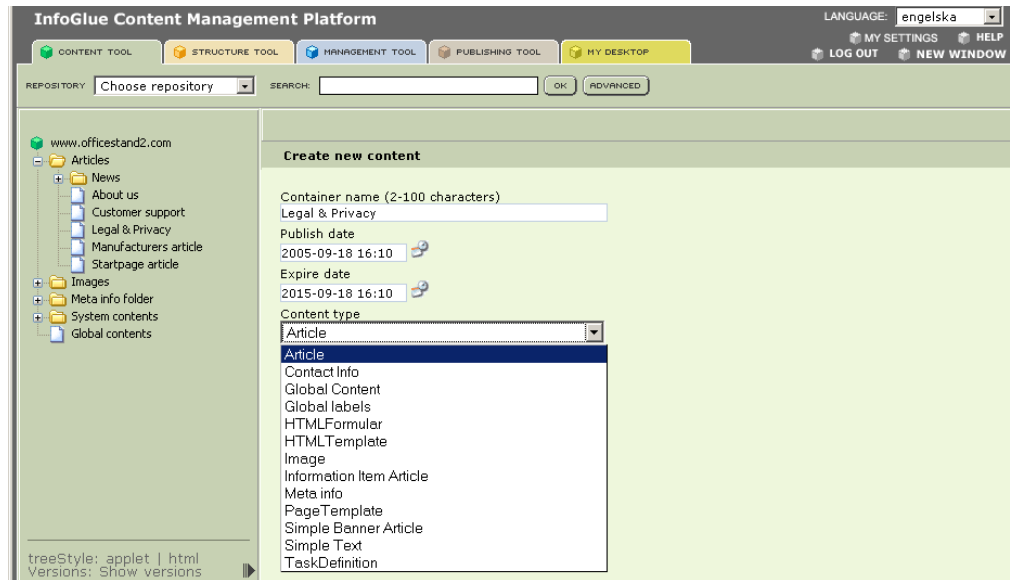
InfoGlue Content Management Platform

LANGUAGE: engelska

MY SETTINGS HELP
LOG OUT NEW WINDOW

CONTENT TOOL STRUCTURE TOOL MANAGEMENT TOOL PUBLISHING TOOL MY DESKTOP

REPOSITORY Choose repository SEARCH: OK ADVANCED

www.officestand2.com
Articles
News
About us
Customer support
Legal & Privacy
Manufacturers article
Startpage article
Images
Meta info folder
System contents
Global contents

treeStyle: applet | html
Versions: Show versions

Create new content

Container name (2-100 characters)
Legal & Privacy
Publish date
2005-09-18 16:10
Expire date
2015-09-18 16:10
Content type
Article

Article
Contact Info
Global Content
Global labels
HTMLFormular
HTMLTemplate
Image
Information Item Article
Meta info
PageTemplate
Simple Banner Article
Simple Text
TaskDefinition